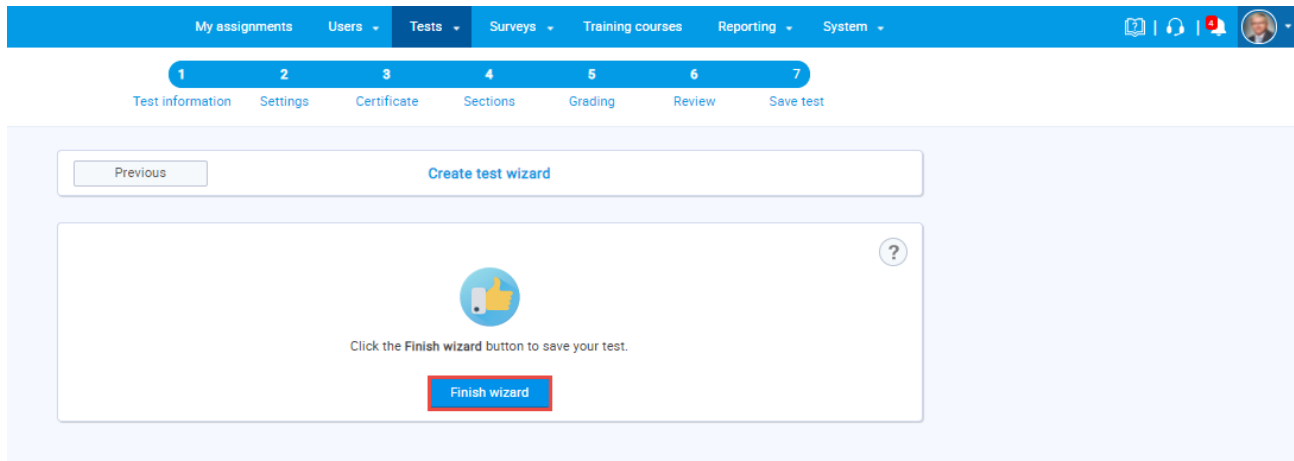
My assignments Users Tests Surveys Training courses Reporting System

4

1 Test information
2 Settings
3 Certificate
4 Sections
5 Grading
6 Review
7 Save test

Previous

Create test wizard

?

Click the **Finish wizard** button to save your test.

Finish wizard